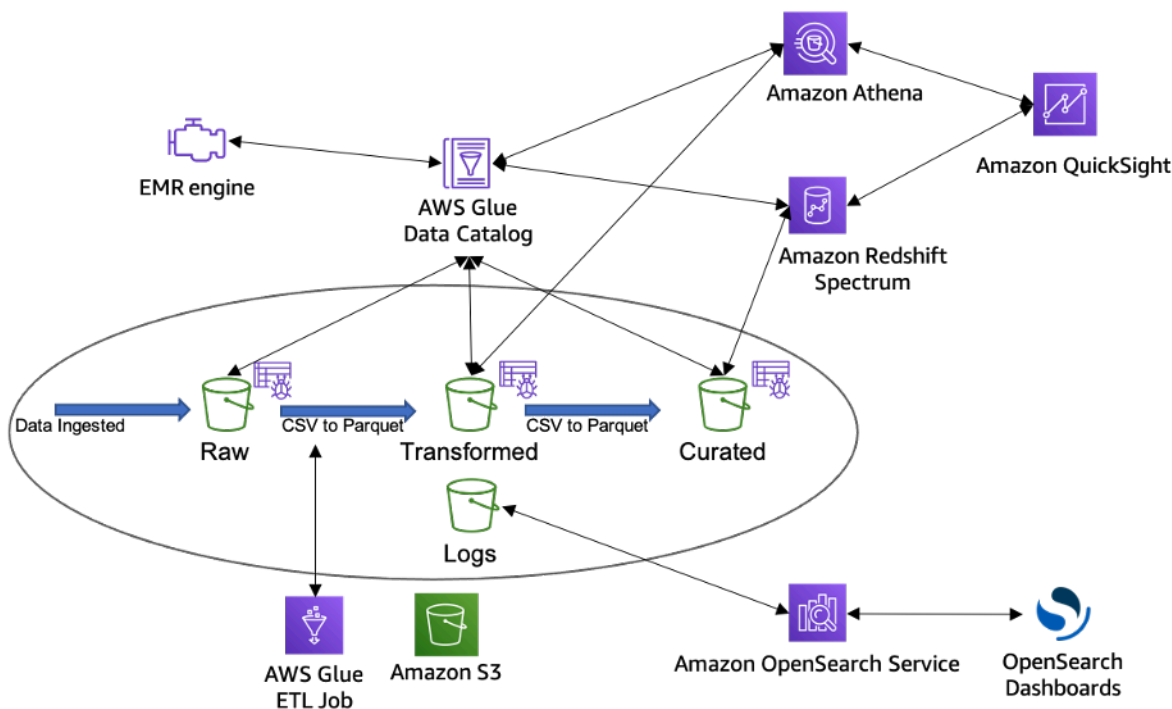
Amazon Athena

Amazon QuickSight

EMR engine

AWS Glue
Data Catalog

Amazon Redshift
Spectrum

Data Ingested

Raw

CSV to Parquet

Transformed

CSV to Parquet

Curated

Logs

AWS Glue
ETL Job

Amazon S3

Amazon OpenSearch Service

OpenSearch
Dashboards